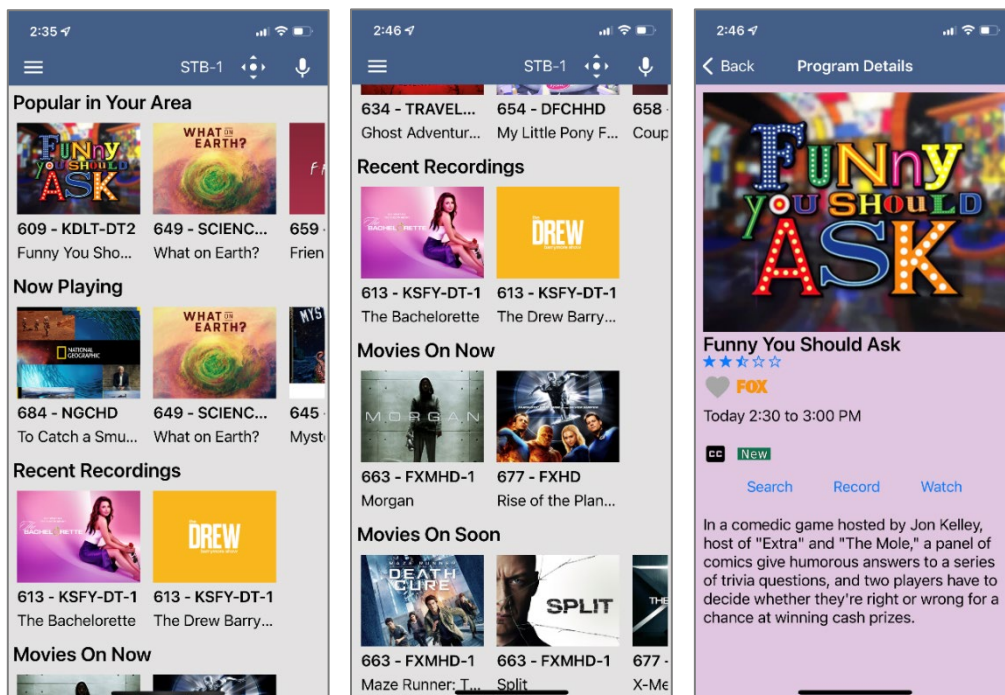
2:35

STB-1

Popular in Your Area

FUNNY YOU SHOULD ASK

WHAT ON EARTH?

609 - KDLT-DT2
Funny You Sho...

649 - SCIENC...
What on Earth?

659
Frien

Now Playing

NATIONAL GEOGRAPHIC

WHAT ON EARTH?

684 - NGCHD
To Catch a Smu...

649 - SCIENC...
What on Earth?

645
Myst

Recent Recordings

BACHELORETTE

DREW

613 - KSFY-DT-1
The Bachelorette

613 - KSFY-DT-1
The Drew Barry...

Movies On Now

2:46

STB-1

634 - TRAVEL...
Ghost Adventur...

654 - DFCHHD
My Little Pony F...

658
Coup

Recent Recordings

BACHELORETTE

DREW

613 - KSFY-DT-1
The Bachelorette

613 - KSFY-DT-1
The Drew Barry...

Movies On Now

MORGAN

663 - FXMHD-1
Morgan

677 - FXHD
Rise of the Plan...

Movies On Soon

DEATH CURE

SPLIT

663 - FXMHD-1
Maze Runner: T...

663 - FXMHD-1
Split

677
X-Me

2:46

Back

Program Details

FUNNY YOU SHOULD ASK

Funny You Should Ask

FOX

Today 2:30 to 3:00 PM

CC New

Search Record Watch

In a comedic game hosted by Jon Kelley, host of "Extra" and "The Mole," a panel of comics give humorous answers to a series of trivia questions, and two players have to decide whether they're right or wrong for a chance at winning cash prizes.